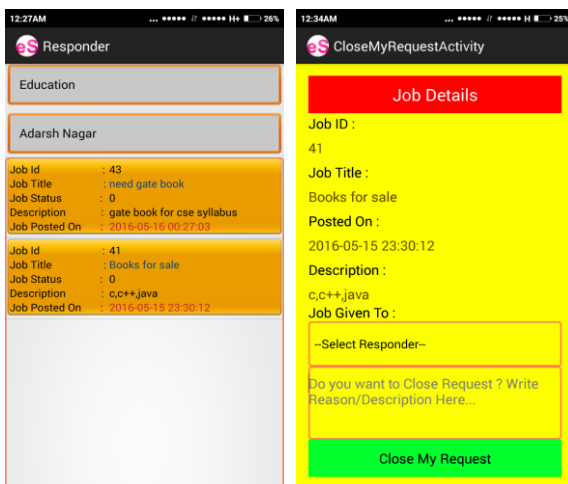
12:27AM ... ●●●●● H+ 26%

eS Responder

Education

Adarsh Nagar

| Job Id | : 43 |
|---|---|
| Job Title | : need gate book |
| Job Status | : 0 |
| Description | : gate book for cse syllabus |
| Job Posted On | : 2016-05-16 00:27:03 |

| Job Id | : 41 |
|---|---|
| Job Title | : Books for sale |
| Job Status | : 0 |
| Description | : c,c++,java |
| Job Posted On | : 2016-05-15 23:30:12 |

12:34AM ... ●●●●● H 25%

eS CloseMyRequestActivity

Job Details

Job ID :

41

Job Title :

Books for sale

Posted On :

2016-05-15 23:30:12

Description :

c,c++,java

Job Given To :

--Select Responder--

Do you want to Close Request ? Write Reason/Description Here...

Close My Request